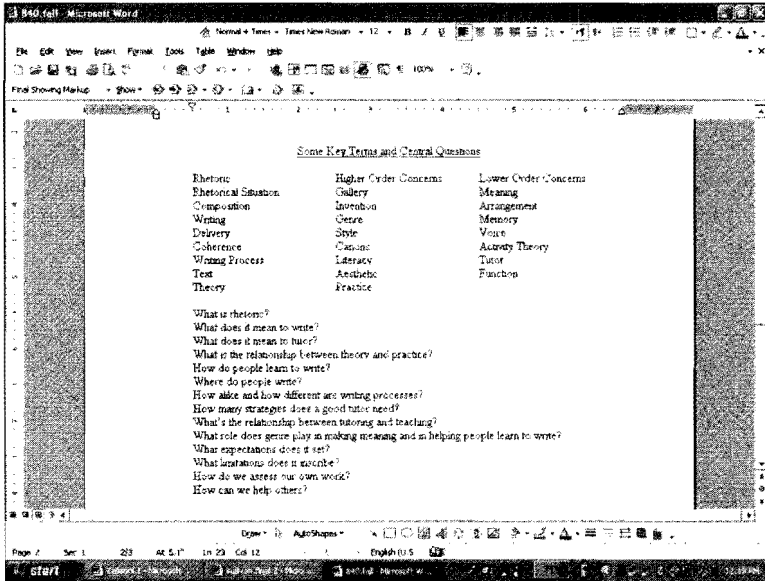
840.fall - Microsoft Word

Normal + Times - Times New Roman - 12 - B I U

File Edit View Insert Format Tools Table Window Help

100%

Final Showing Markup - Show -

Some Key Terms and Central Questions

| | | |
|---|---|---|
| Rhetoric | Higher Order Concerns | Lower Order Concerns |
| Rhetorical Situation | Gallery | Meaning |
| Composition | Invention | Arrangement |
| Writing | Genre | Memory |
| Delivery | Style | Voice |
| Coherence | Canons | Activity Theory |
| Writing Process | Literacy | Tutor |
| Text | Aesthetic | Function |
| Theory | Practice | |

What is rhetoric?
What does it mean to write?
What does it mean to tutor?
What is the relationship between theory and practice?
How do people learn to write?
Where do people write?
How alike and how different are writing processes?
How many strategies does a good tutor need?
What's the relationship between tutoring and teaching?
What role does genre play in making meaning and in helping people learn to write?
What expectations does it set?
What limitations does it ascribe?
How do we assess our own work?
How can we help others?

Draw - AutoShapes -

Page 2 Sec 1 2/3 At 5.1" Ln 23 Col 12 English (U.S

start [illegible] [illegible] 840.fall - Microsoft W... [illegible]